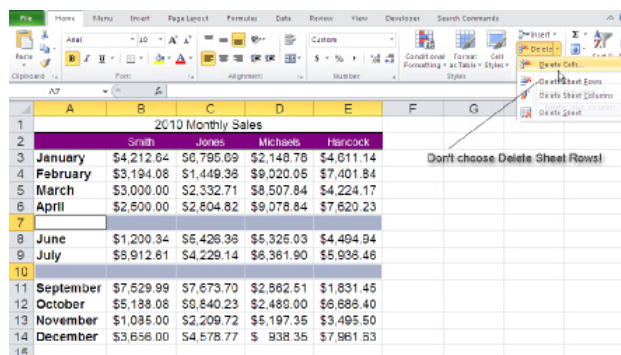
File Home Menu Insert Page Layout Formulas Data Review View Developer Search Commands

Paste Clipboard Arial 10 A A B I U Font Alignment Custom $ % , Number Conditional Formatting Format as Table Cell Styles Styles Insert Delete Σ

Delete Cells...
Delete Sheet Rows
Delete Sheet Columns
Delete Sheet

A7 fx

| | A | B | C | D | E | F | G |
|---|---|---|---|---|---|---|---|
| 1 | 2010 Monthly Sales | | | | | | |
| 2 | | Smith | Jones | Michaels | Hancock | | |
| 3 | January | $4,212.64 | $6,795.69 | $2,148.78 | $4,611.14 | | |
| 4 | February | $3,194.08 | $1,449.36 | $9,020.05 | $7,401.84 | | |
| 5 | March | $3,000.00 | $2,332.71 | $8,507.84 | $4,224.17 | | |
| 6 | April | $2,500.00 | $2,804.82 | $9,078.84 | $7,620.23 | | |
| 7 | | | | | | | |
| 8 | June | $1,200.34 | $6,426.36 | $5,325.03 | $4,494.94 | | |
| 9 | July | $5,912.61 | $4,229.14 | $6,361.90 | $5,936.46 | | |
| 10 | | | | | | | |
| 11 | September | $7,529.99 | $7,673.70 | $2,862.51 | $1,831.45 | | |
| 12 | October | $5,188.08 | $9,840.23 | $2,489.00 | $6,686.40 | | |
| 13 | November | $1,085.00 | $2,209.72 | $5,197.35 | $3,495.50 | | |
| 14 | December | $3,656.00 | $4,578.77 | $ 938.35 | $7,961.53 | | |
| 15 | | | | | | | |

Don't choose Delete Sheet Rows!